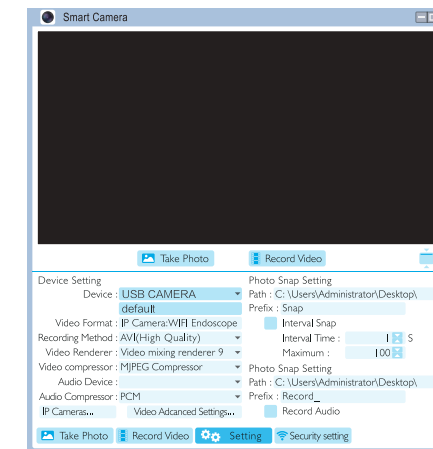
Smart Camera

Take Photo
Record Video

Device Setting
Device : USB CAMERA
default
Video Format : IP Camera:WIFI Endoscope
Recording Method : AVI(High Quality)
Video Renderer : Video mixing renderer 9
Video compressor : MJPEG Compressor
Audio Device :
Audio Compressor : PCM
IP Cameras...
Video Adcanced Settings...

Photo Snap Setting
Path : C:\Users\Administrator\Desktop\
Prefix : Snap
Interval Snap
Interval Time : 1 S
Maximum : 100
Photo Snap Setting
Path : C:\Users\Administrator\Desktop\
Prefix : Record_
Record Audio

Take Photo
Record Video
Setting
Security setting